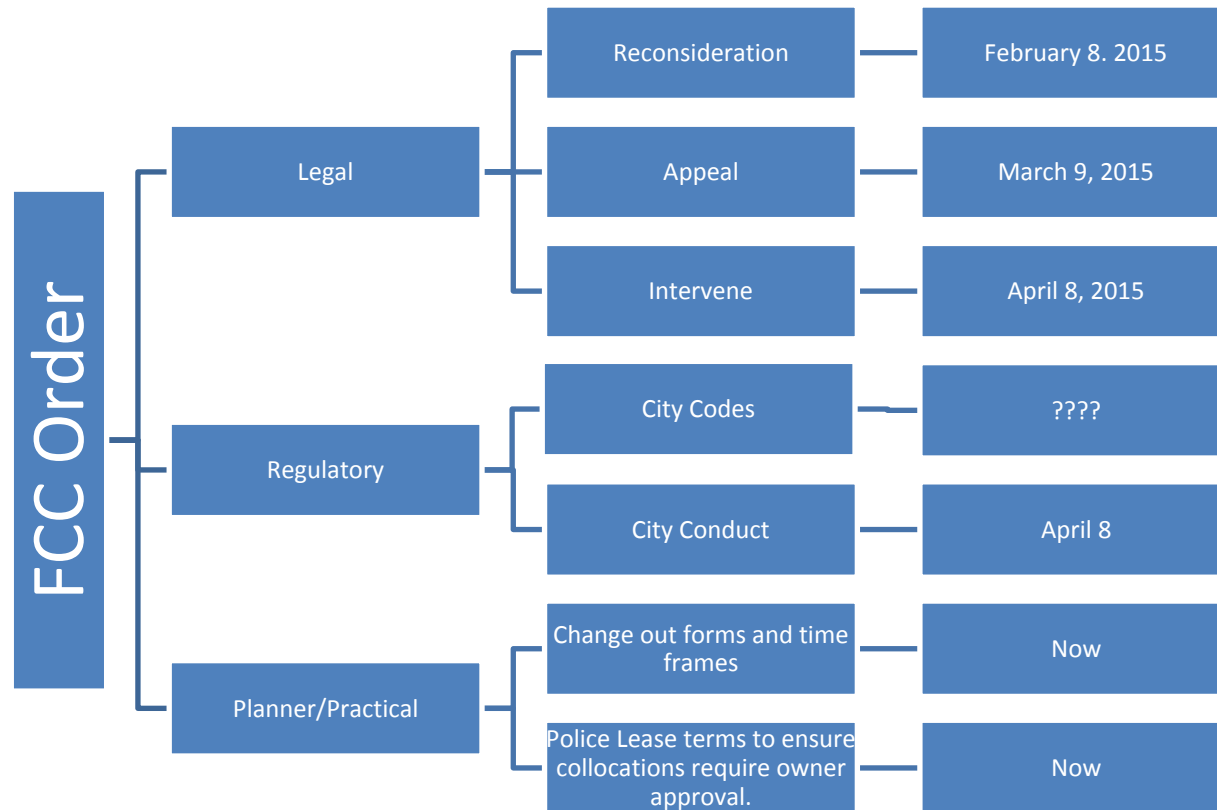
FCC Order

Legal

Reconsideration

February 8. 2015

Appeal

March 9, 2015

Intervene

April 8, 2015

Regulatory

City Codes

????

City Conduct

April 8

Planner/Practical

Change out forms and time frames

Now

Police Lease terms to ensure collocations require owner approval.

Now